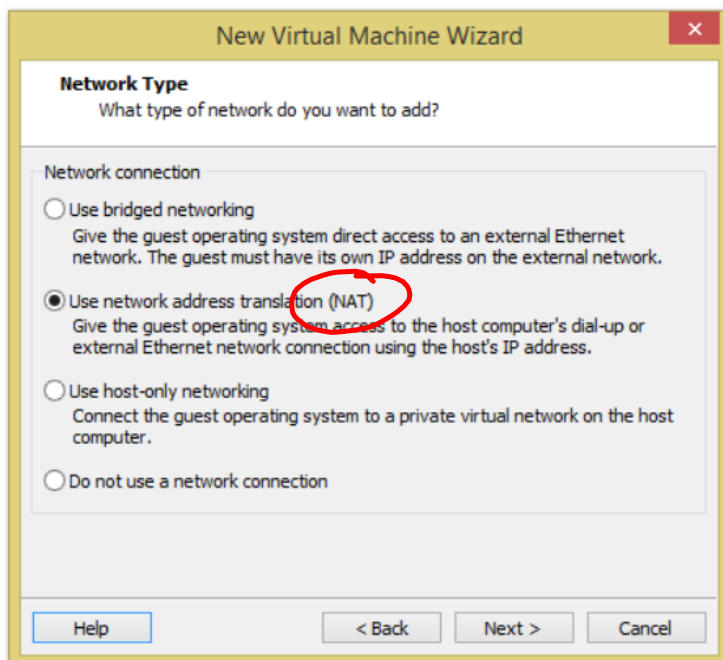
New Virtual Machine Wizard

Network Type
What type of network do you want to add?

Network connection

Use bridged networking
Give the guest operating system direct access to an external Ethernet network. The guest must have its own IP address on the external network.

Use network address translation (NAT)
Give the guest operating system access to the host computer's dial-up or external Ethernet network connection using the host's IP address.

Use host-only networking
Connect the guest operating system to a private virtual network on the host computer.

Do not use a network connection

Help
< Back
Next >
Cancel